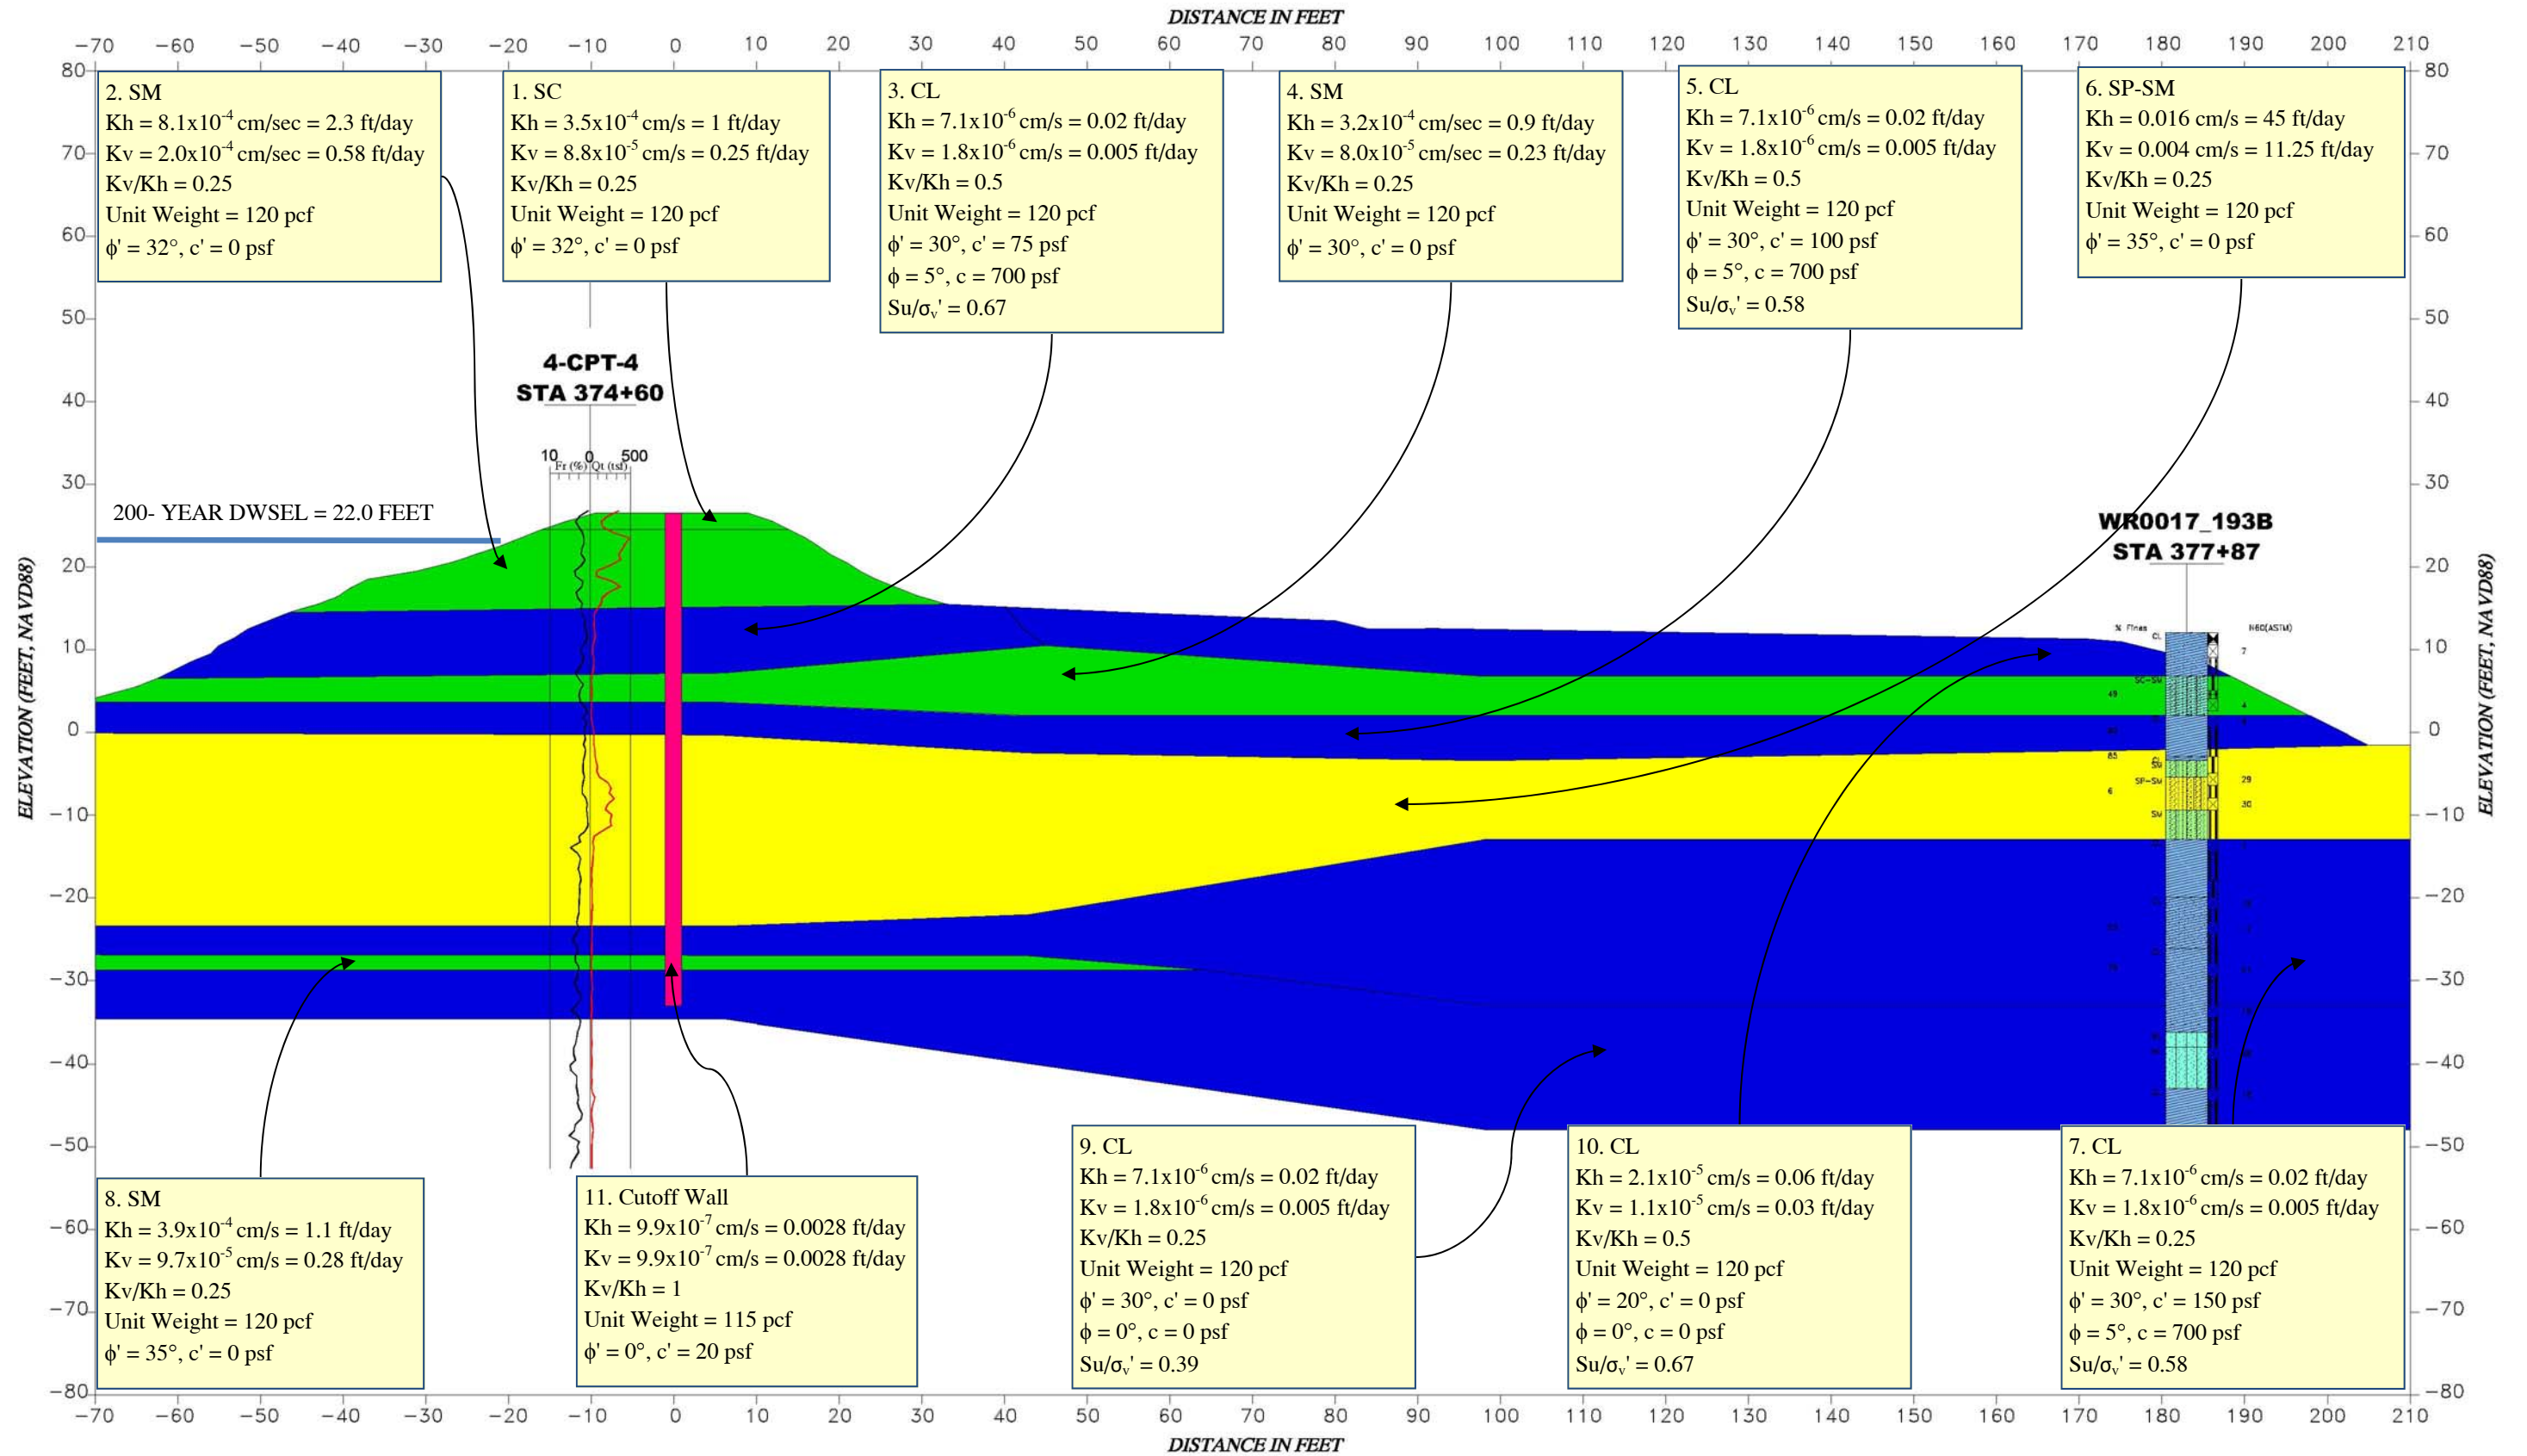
DISTANCE IN FEET

−70 −60 −50 −40 −30 −20 −10 0 10 20 30 40 50 60 70 80 90 100 110 120 130 140 150 160 170 180 190 200 210

2. SM
Kh = $8.1x10^{-4}$ cm/sec = 2.3 ft/day
Kv = $2.0x10^{-4}$ cm/sec = 0.58 ft/day
Kv/Kh = 0.25
Unit Weight = 120 pcf
ϕ' = 32°, c' = 0 psf

1. SC
Kh = $3.5x10^{-4}$ cm/s = 1 ft/day
Kv = $8.8x10^{-5}$ cm/s = 0.25 ft/day
Kv/Kh = 0.25
Unit Weight = 120 pcf
ϕ' = 32°, c' = 0 psf

3. CL
Kh = $7.1x10^{-6}$ cm/s = 0.02 ft/day
Kv = $1.8x10^{-6}$ cm/s = 0.005 ft/day
Kv/Kh = 0.5
Unit Weight = 120 pcf
ϕ' = 30°, c' = 75 psf
ϕ = 5°, c = 700 psf
Su/σ$_v$' = 0.67

4. SM
Kh = $3.2x10^{-4}$ cm/sec = 0.9 ft/day
Kv = $8.0x10^{-5}$ cm/sec = 0.23 ft/day
Kv/Kh = 0.25
Unit Weight = 120 pcf
ϕ' = 30°, c' = 0 psf

5. CL
Kh = $7.1x10^{-6}$ cm/s = 0.02 ft/day
Kv = $1.8x10^{-6}$ cm/s = 0.005 ft/day
Kv/Kh = 0.5
Unit Weight = 120 pcf
ϕ' = 30°, c' = 100 psf
ϕ = 5°, c = 700 psf
Su/σ$_v$' = 0.58

6. SP-SM
Kh = 0.016 cm/s = 45 ft/day
Kv = 0.004 cm/s = 11.25 ft/day
Kv/Kh = 0.25
Unit Weight = 120 pcf
ϕ' = 35°, c' = 0 psf

4-CPT-4
STA 374+60

10 0 500
Fr (%) Qt (tsf)

200- YEAR DWSEL = 22.0 FEET

WR0017_193B
STA 377+87

ELEVATION (FEET, NAVD88)

80 70 60 50 40 30 20 10 0 −10 −20 −30 −40 −50 −60 −70 −80

8. SM
Kh = $3.9x10^{-4}$ cm/s = 1.1 ft/day
Kv = $9.7x10^{-5}$ cm/s = 0.28 ft/day
Kv/Kh = 0.25
Unit Weight = 120 pcf
ϕ' = 35°, c' = 0 psf

11. Cutoff Wall
Kh = $9.9x10^{-7}$ cm/s = 0.0028 ft/day
Kv = $9.9x10^{-7}$ cm/s = 0.0028 ft/day
Kv/Kh = 1
Unit Weight = 115 pcf
ϕ' = 0°, c' = 20 psf

9. CL
Kh = $7.1x10^{-6}$ cm/s = 0.02 ft/day
Kv = $1.8x10^{-6}$ cm/s = 0.005 ft/day
Kv/Kh = 0.25
Unit Weight = 120 pcf
ϕ' = 30°, c' = 0 psf
ϕ = 0°, c = 0 psf
Su/σ$_v$' = 0.39

10. CL
Kh = $2.1x10^{-5}$ cm/s = 0.06 ft/day
Kv = $1.1x10^{-5}$ cm/s = 0.03 ft/day
Kv/Kh = 0.5
Unit Weight = 120 pcf
ϕ' = 20°, c' = 0 psf
ϕ = 0°, c = 0 psf
Su/σ$_v$' = 0.67

7. CL
Kh = $7.1x10^{-6}$ cm/s = 0.02 ft/day
Kv = $1.8x10^{-6}$ cm/s = 0.005 ft/day
Kv/Kh = 0.25
Unit Weight = 120 pcf
ϕ' = 30°, c' = 150 psf
ϕ = 5°, c = 700 psf
Su/σ$_v$' = 0.58

−70 −60 −50 −40 −30 −20 −10 0 10 20 30 40 50 60 70 80 90 100 110 120 130 140 150 160 170 180 190 200 210
DISTANCE IN FEET